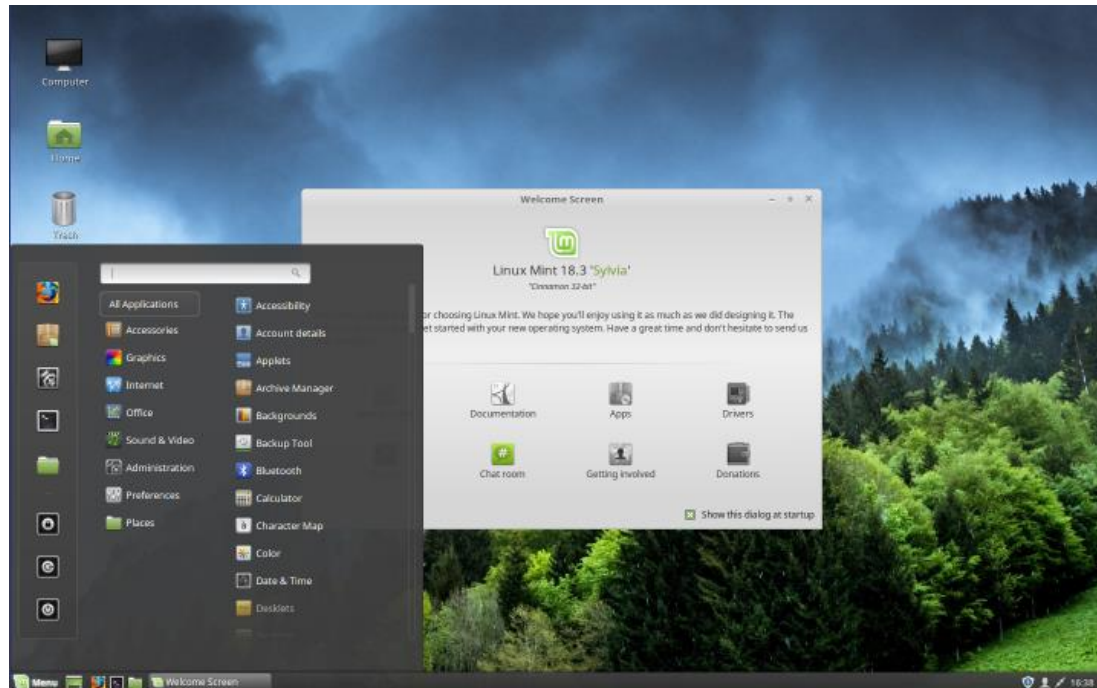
Computer

Home

Trash

Welcome Screen

Linux Mint 18.3 'Sylvia'

"Cinnamon 32-bit"

r choosing Linux Mint. We hope you'll enjoy using it as much as we did designing it. The et started with your new operating system. Have a great time and don't hesitate to send us

Documentation

Apps

Drivers

Chat room

Getting involved

Donations

Show this dialog at startup

All Applications

Accessories

Graphics

Internet

Office

Sound & Video

Administration

Preferences

Places

Accessibility

Account details

Applets

Archive Manager

Backgrounds

Backup Tool

Bluetooth

Calculator

Character Map

Color

Date & Time

Desklets

Menu

Welcome Screen

16:38